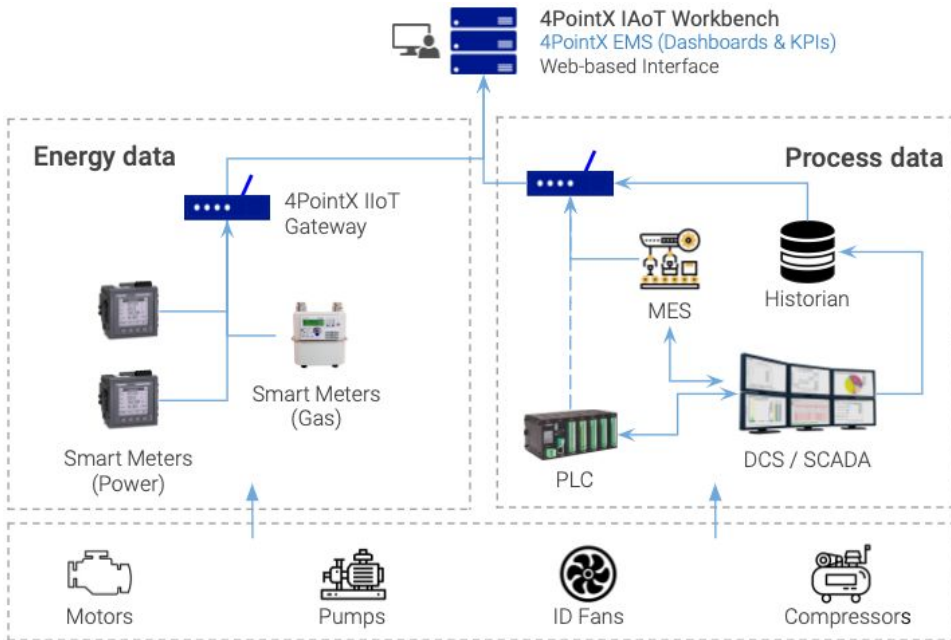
4PointX IAoT Workbench
4PointX EMS (Dashboards & KPIs)
Web-based Interface

Energy data

4PointX IIoT Gateway

Smart Meters (Gas)

Smart Meters (Power)

Process data

MES

Historian

PLC

DCS / SCADA

Motors

Pumps

ID Fans

Compressors